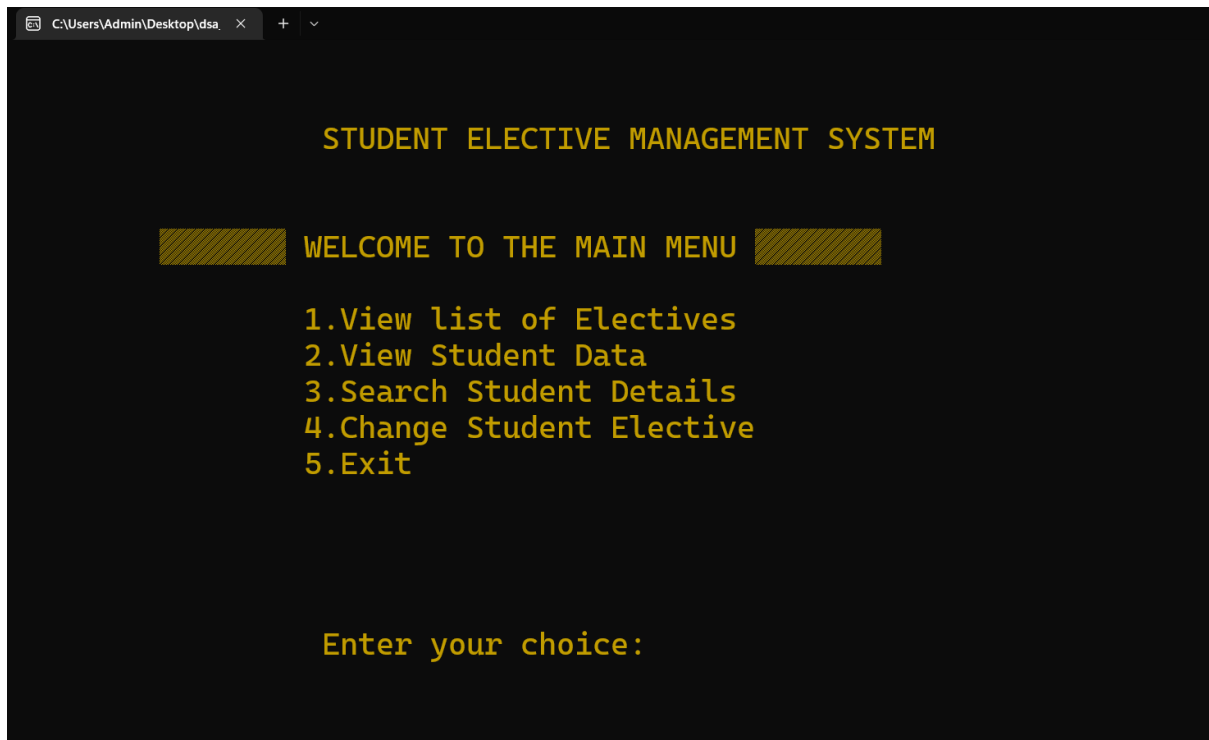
C:\Users\Admin\Desktop\dsa_

STUDENT ELECTIVE MANAGEMENT SYSTEM

WELCOME TO THE MAIN MENU

1.View list of Electives
2.View Student Data
3.Search Student Details
4.Change Student Elective
5.Exit

Enter your choice: